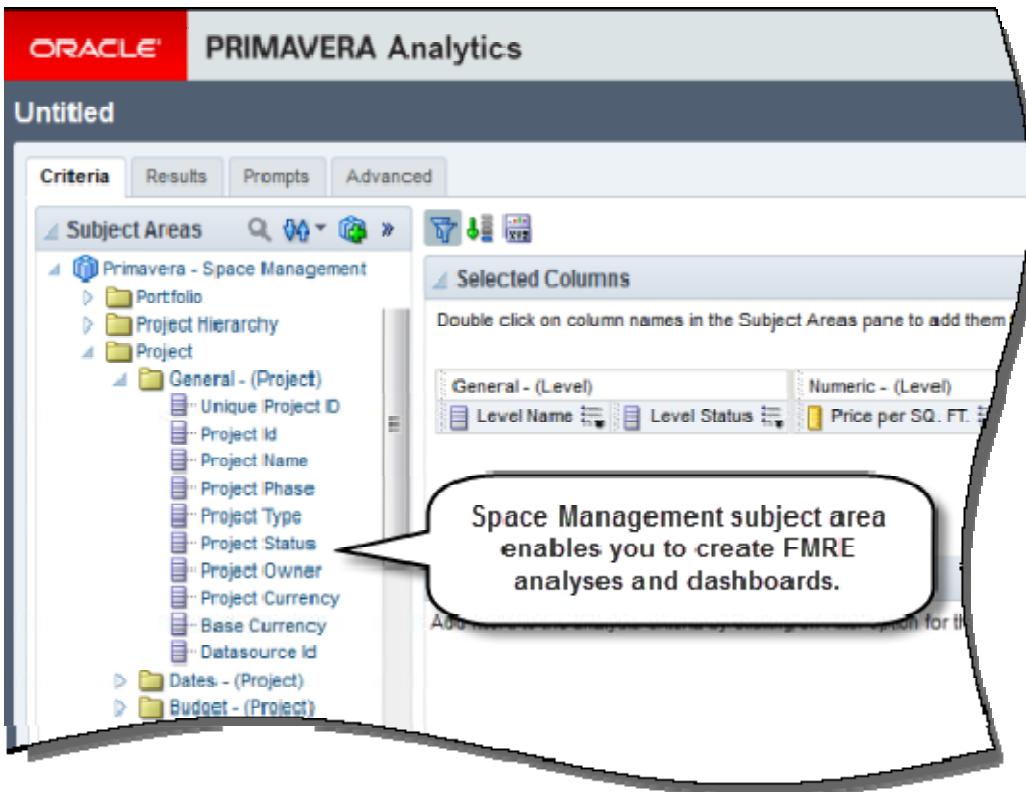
ORACLE PRIMAVERA Analytics

Untitled

Criteria Results Prompts Advanced

Subject Areas

Primavera - Space Management
Portfolio
Project Hierarchy
Project
General - (Project)
Unique Project ID
Project Id
Project Name
Project Phase
Project Type
Project Status
Project Owner
Project Currency
Base Currency
Datasource Id
Dates - (Project)
Budget - (Project)

Selected Columns

Double click on column names in the Subject Areas pane to add them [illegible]

General - (Level)
Level Name
Level Status
Numeric - (Level)
Price per SQ. FT.

Space Management subject area enables you to create FMRE analyses and dashboards.

Add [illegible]